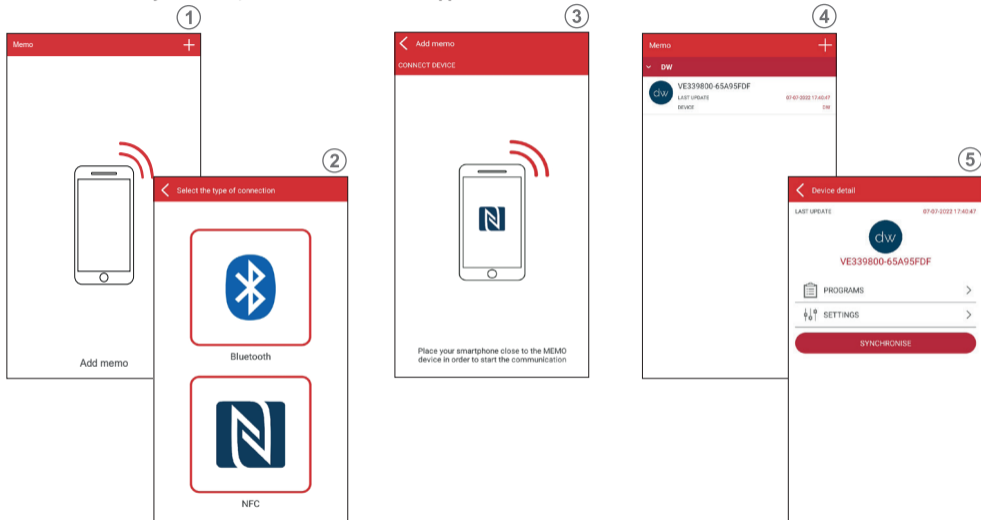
1
Memo +

Add memo

2
Select the type of connection

Bluetooth

NFC

3
Add memo
CONNECT DEVICE

Place your smartphone close to the MEMO device in order to start the communication

4
Memo +
DW
dw
VE339800-65A95FDF
LAST UPDATE 07-07-2022 17:40:47
DEVICE DW

5
Device detail
LAST UPDATE 07-07-2022 17:40:47
dw
VE339800-65A95FDF
PROGRAMS
SETTINGS
SYNCHRONISE